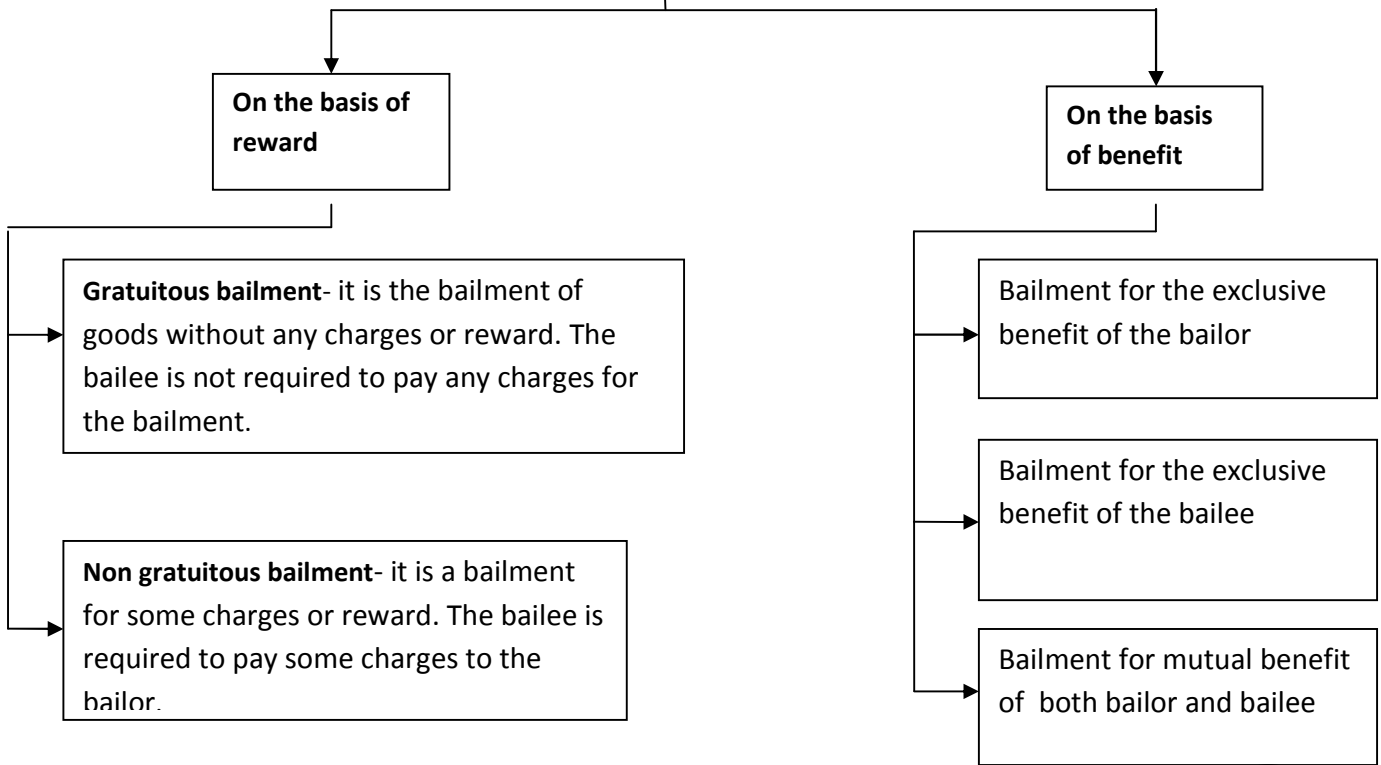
On the basis of reward

On the basis of benefit

Gratuitous bailment- it is the bailment of goods without any charges or reward. The bailee is not required to pay any charges for the bailment.

Non gratuitous bailment- it is a bailment for some charges or reward. The bailee is required to pay some charges to the bailor.

Bailment for the exclusive benefit of the bailor

Bailment for the exclusive benefit of the bailee

Bailment for mutual benefit of both bailor and bailee